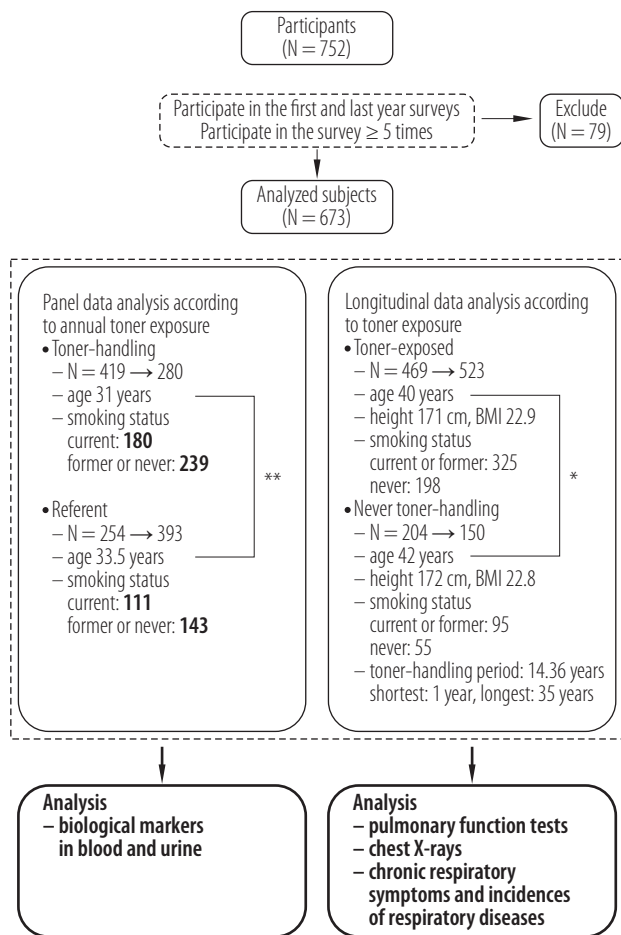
Participants
(N = 752)

Participate in the first and last year surveys
Participate in the survey ≥ 5 times

Exclude
(N = 79)

Analyzed subjects
(N = 673)

Panel data analysis according to annual toner exposure
• Toner-handling
– N = 419 ⟶ 280
– age 31 years
– smoking status
current: **180**
former or never: **239**
• Referent
– N = 254 ⟶ 393
– age 33.5 years
– smoking status
current: **111**
former or never: **143**

**

Longitudinal data analysis according to toner exposure
• Toner-exposed
– N = 469 ⟶ 523
– age 40 years
– height 171 cm, BMI 22.9
– smoking status
current or former: 325
never: 198
• Never toner-handling
– N = 204 ⟶ 150
– age 42 years
– height 172 cm, BMI 22.8
– smoking status
current or former: 95
never: 55
– toner-handling period: 14.36 years
shortest: 1 year, longest: 35 years

*

**Analysis**
**– biological markers in blood and urine**

**Analysis**
**– pulmonary function tests**
**– chest X-rays**
**– chronic respiratory symptoms and incidences of respiratory diseases**